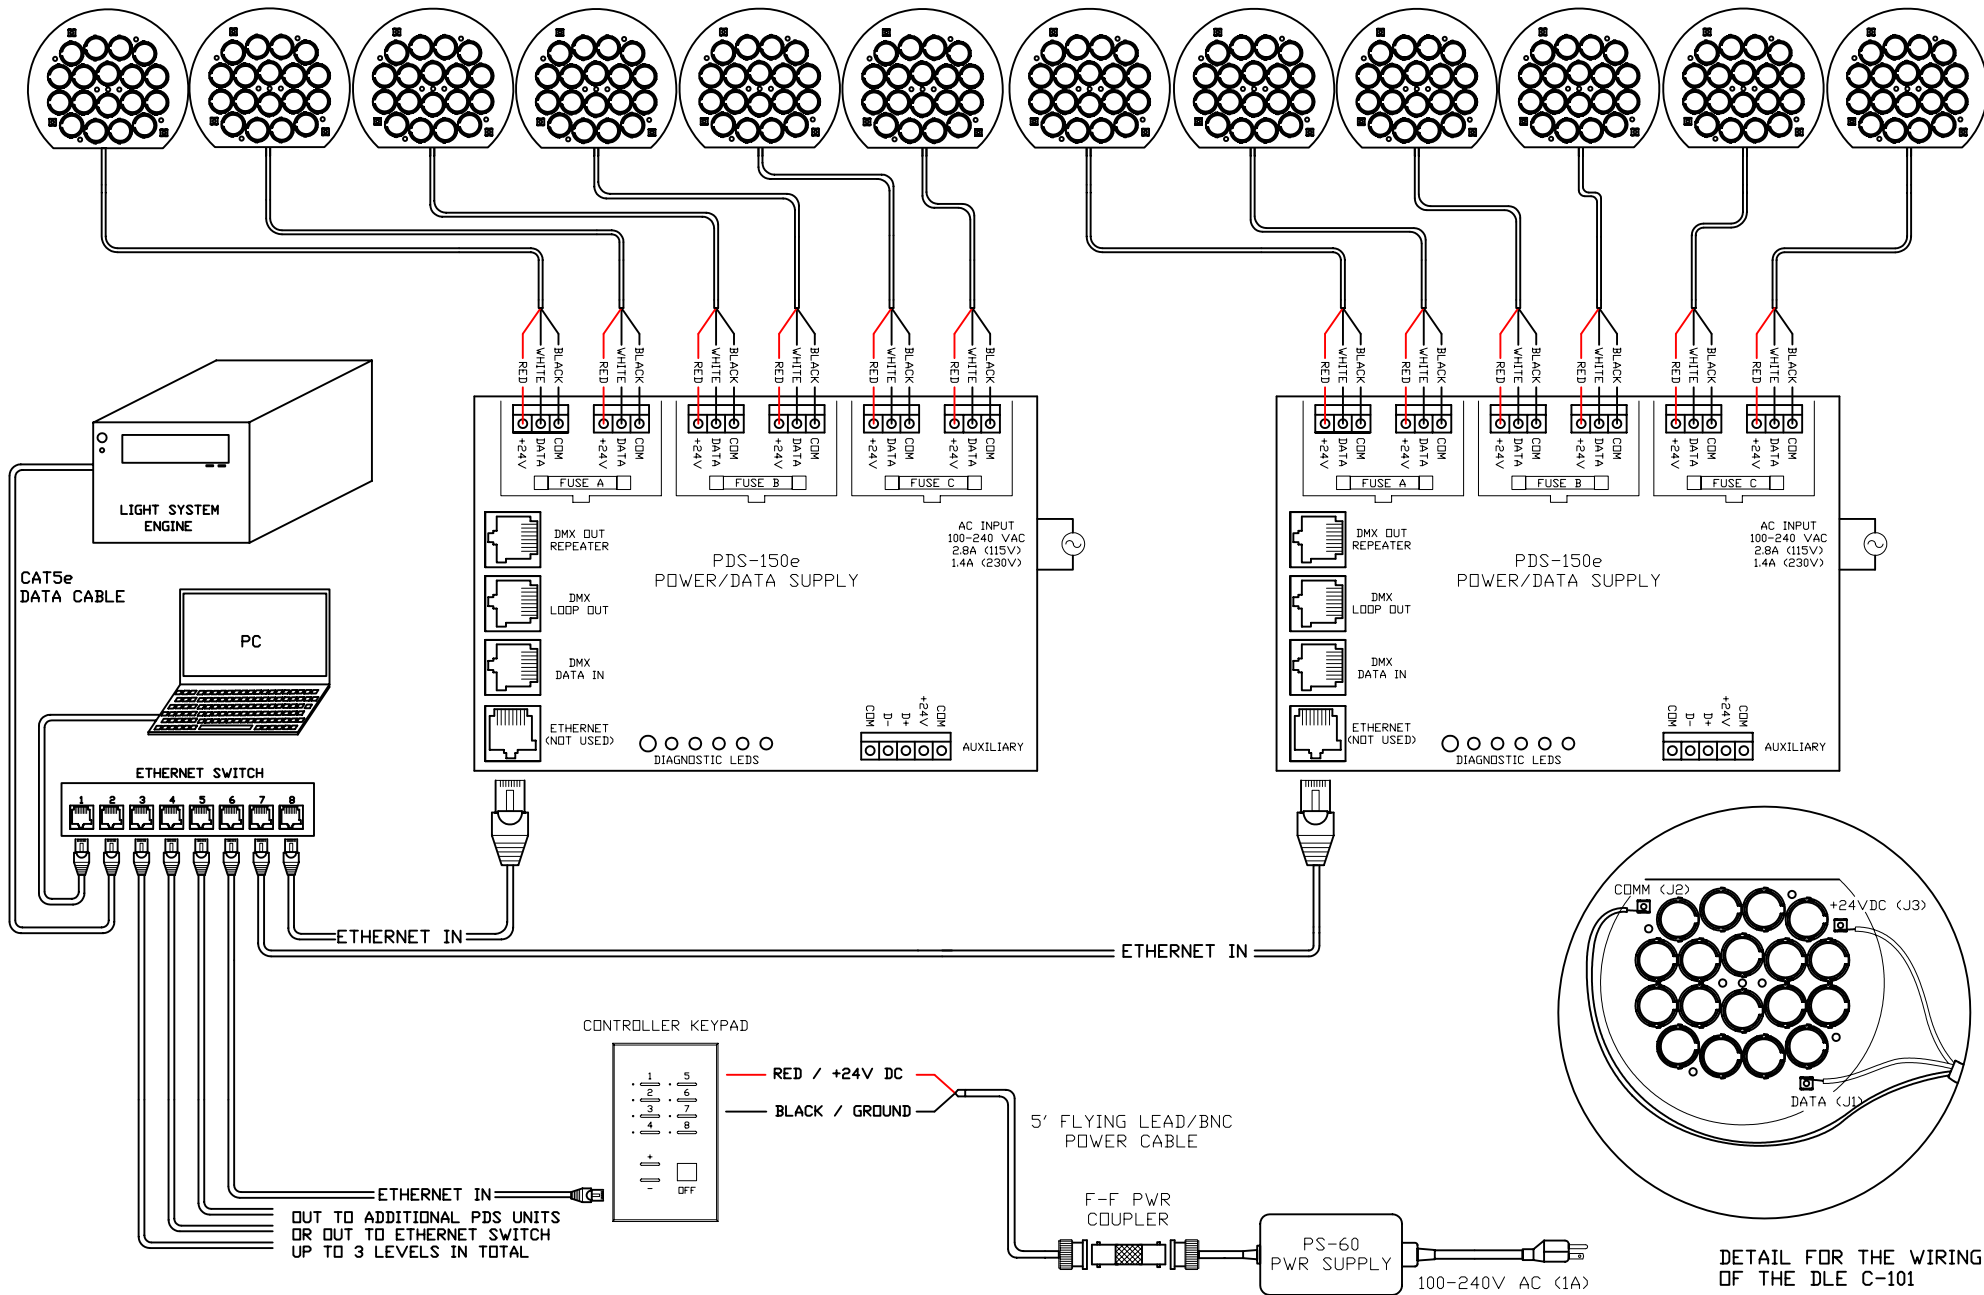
RED WHITE BLACK RED WHITE BLACK RED WHITE BLACK RED WHITE BLACK RED WHITE BLACK RED WHITE BLACK

+24V DATA COM +24V DATA COM +24V DATA COM +24V DATA COM +24V DATA COM +24V DATA COM

FUSE A FUSE B FUSE C

DMX OUT REPEATER

DMX LOOP OUT

DMX DATA IN

ETHERNET (NOT USED)

PDS-150e
POWER/DATA SUPPLY

AC INPUT
100-240 VAC
2.8A (115V)
1.4A (230V)

COM D- D+ +24V COM

AUXILIARY

DIAGNOSTIC LEDS

RED WHITE BLACK RED WHITE BLACK RED WHITE BLACK RED WHITE BLACK RED WHITE BLACK RED WHITE BLACK

+24V DATA COM +24V DATA COM +24V DATA COM +24V DATA COM +24V DATA COM +24V DATA COM

FUSE A FUSE B FUSE C

DMX OUT REPEATER

DMX LOOP OUT

DMX DATA IN

ETHERNET (NOT USED)

PDS-150e
POWER/DATA SUPPLY

AC INPUT
100-240 VAC
2.8A (115V)
1.4A (230V)

COM D- D+ +24V COM

AUXILIARY

DIAGNOSTIC LEDS

LIGHT SYSTEM ENGINE

CAT5e
DATA CABLE

PC

ETHERNET SWITCH

1 2 3 4 5 6 7 8

ETHERNET IN

ETHERNET IN

COMM (J2)
+24VDC (J3)
DATA (J1)

CONTROLLER KEYPAD

1 5 2 6 3 7 4 8 + - OFF

RED / +24V DC
BLACK / GROUND

5' FLYING LEAD/BNC
POWER CABLE

ETHERNET IN

OUT TO ADDITIONAL PDS UNITS
OR OUT TO ETHERNET SWITCH
UP TO 3 LEVELS IN TOTAL

F-F PWR
COUPLER

PS-60
PWR SUPPLY

100-240V AC (1A)

DETAIL FOR THE WIRING
OF THE DLE C-101